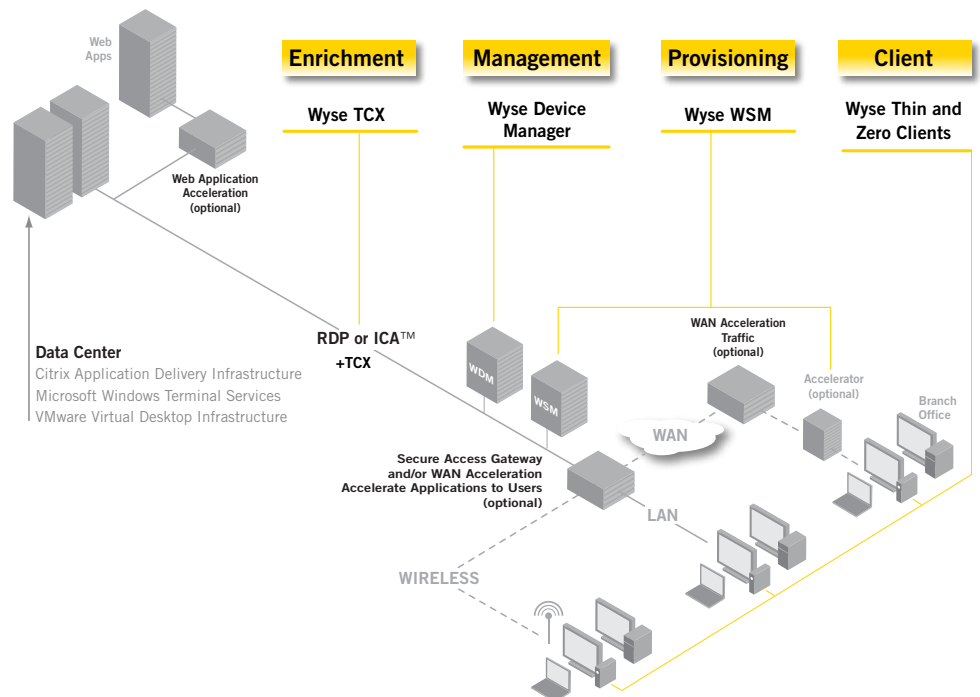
Web Apps

Web Application Acceleration (optional)

Enrichment

Wyse TCX

Management

Wyse Device Manager

Provisioning

Wyse WSM

Client

Wyse Thin and Zero Clients

Data Center

Citrix Application Delivery Infrastructure

Microsoft Windows Terminal Services

VMware Virtual Desktop Infrastructure

RDP or ICA™

+TCX

WDM

WSM

WAN Acceleration Traffic (optional)

Accelerator (optional)

Branch Office

WAN

Secure Access Gateway and/or WAN Acceleration Accelerate Applications to Users (optional)

LAN

WIRELESS